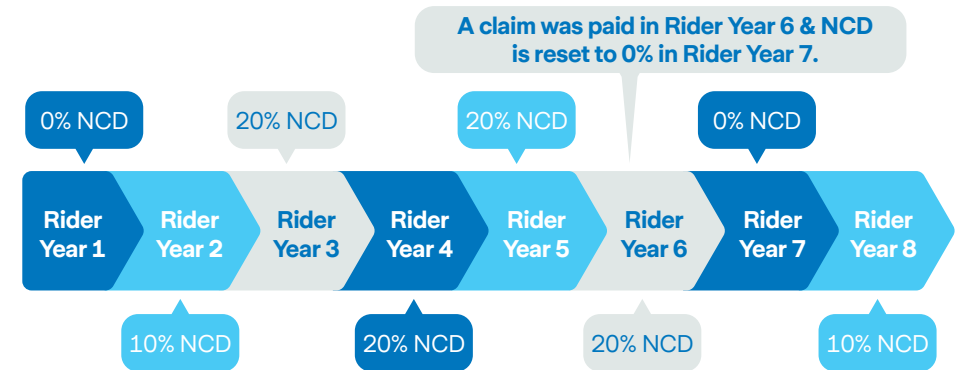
A claim was paid in Rider Year 6 & NCD is reset to 0% in Rider Year 7.

0% NCD

20% NCD

20% NCD

0% NCD

Rider Year 1

Rider Year 2

Rider Year 3

Rider Year 4

Rider Year 5

Rider Year 6

Rider Year 7

Rider Year 8

10% NCD

20% NCD

20% NCD

10% NCD